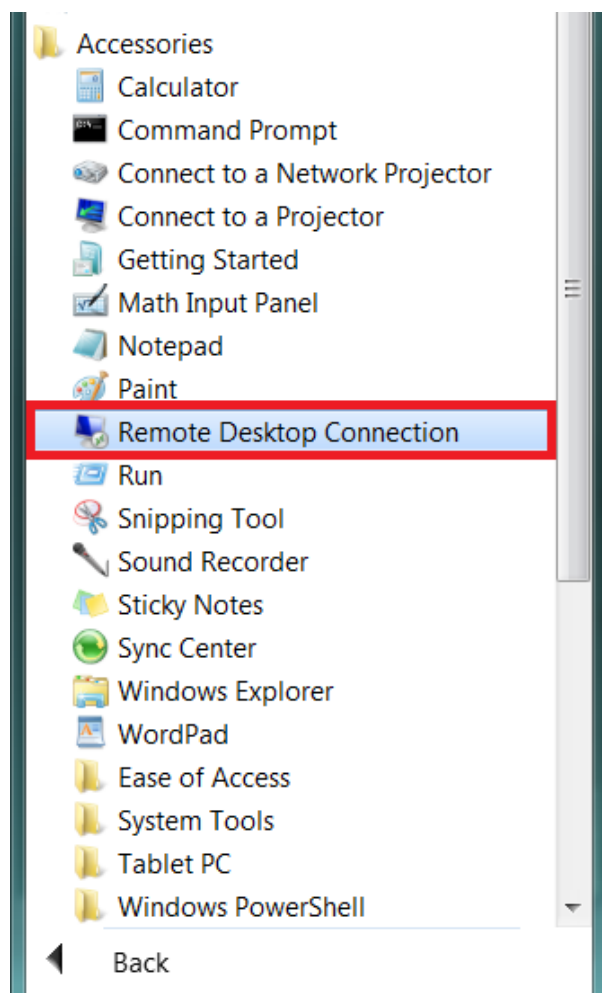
Accessories
Calculator
Command Prompt
Connect to a Network Projector
Connect to a Projector
Getting Started
Math Input Panel
Notepad
Paint
Remote Desktop Connection
Run
Snipping Tool
Sound Recorder
Sticky Notes
Sync Center
Windows Explorer
WordPad
Ease of Access
System Tools
Tablet PC
Windows PowerShell
Back